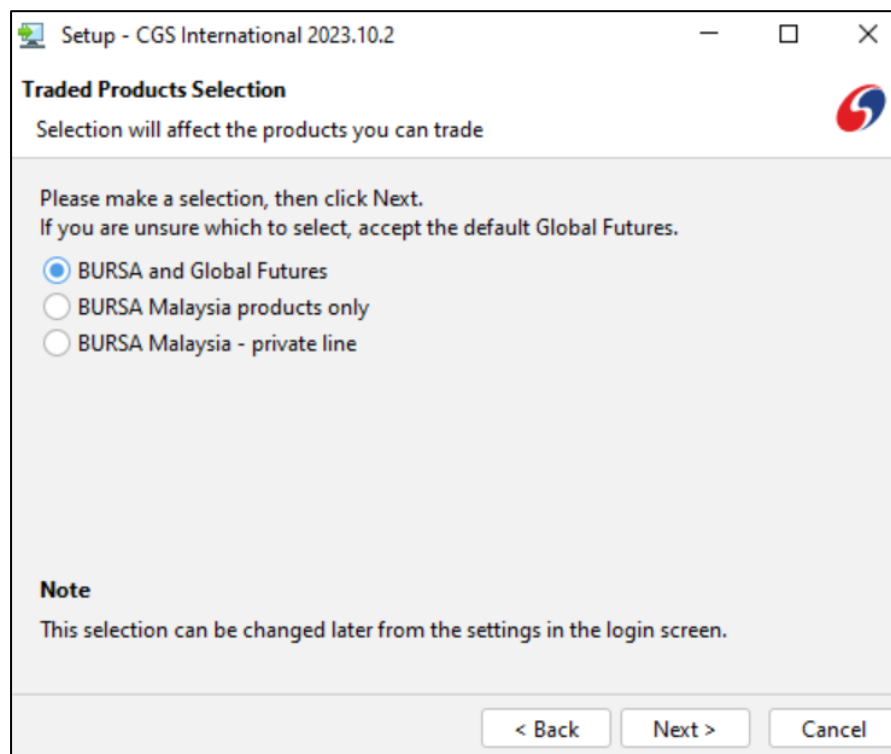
Setup - CGS International 2023.10.2

Traded Products Selection

Selection will affect the products you can trade

Please make a selection, then click Next.
If you are unsure which to select, accept the default Global Futures.

BURSA and Global Futures

BURSA Malaysia products only

BURSA Malaysia - private line

Note

This selection can be changed later from the settings in the login screen.

< Back

Next >

Cancel